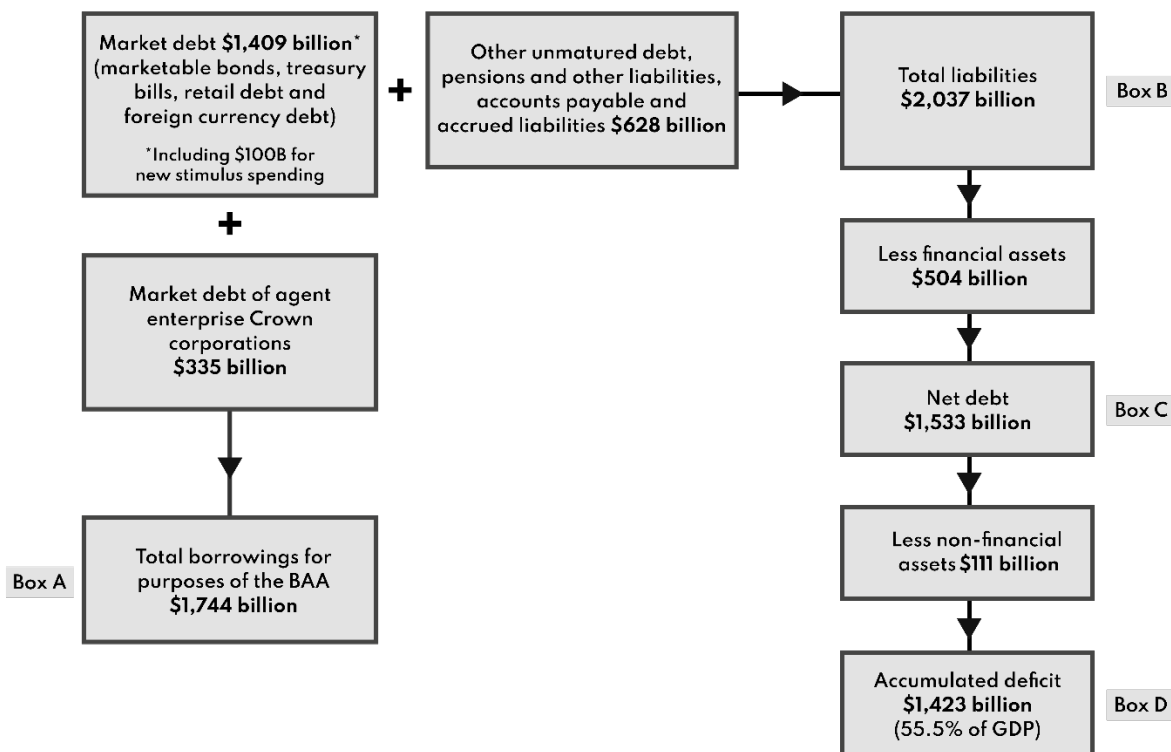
Market debt **$1,409 billion**\* (marketable bonds, treasury bills, retail debt and foreign currency debt)

\*Including $100B for new stimulus spending

+

Other unmatured debt, pensions and other liabilities, accounts payable and accrued liabilities **$628 billion**

Total liabilities **$2,037 billion**

Box B

+

Market debt of agent enterprise Crown corporations **$335 billion**

Less financial assets **$504 billion**

Net debt **$1,533 billion**

Box C

Box A

Total borrowings for purposes of the BAA **$1,744 billion**

Less non-financial assets **$111 billion**

Accumulated deficit **$1,423 billion** (55.5% of GDP)

Box D